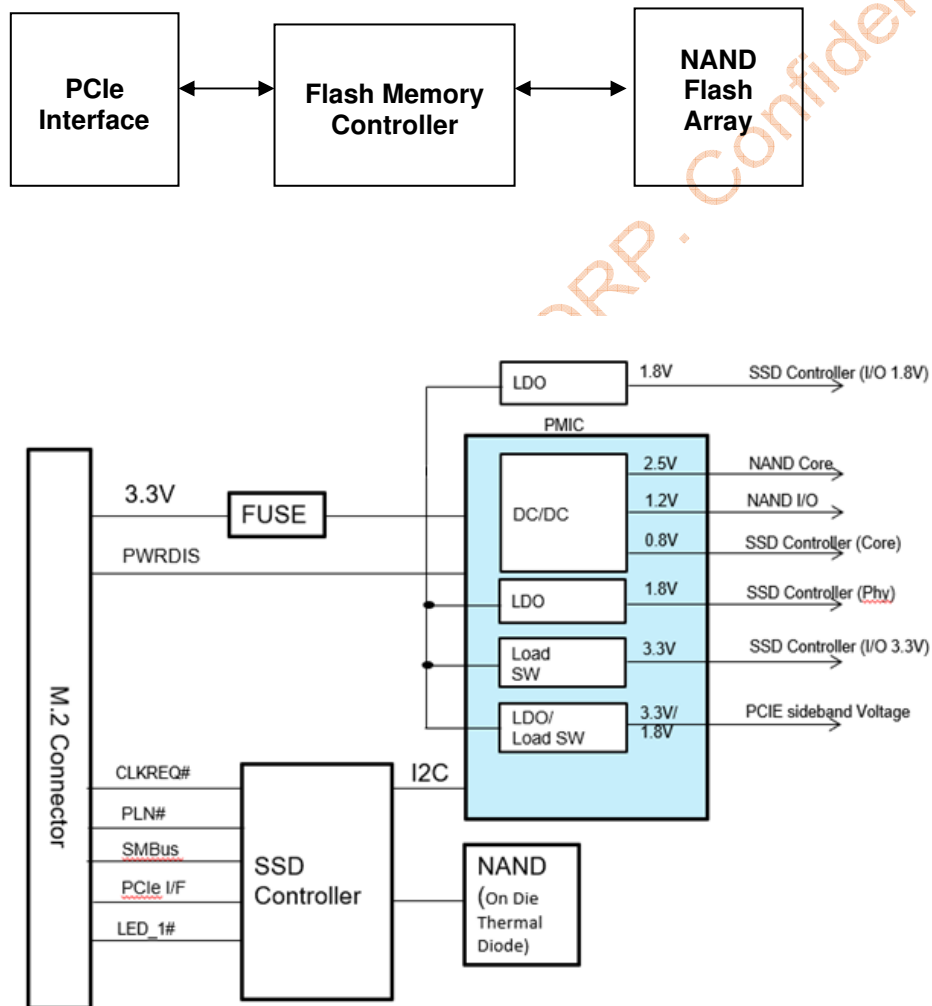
PCIe Interface

Flash Memory Controller

NAND Flash Array

RP. Confide

LDO

1.8V

SSD Controller (I/O 1.8V)

PMIC

M.2 Connector

3.3V

FUSE

PWRDIS

DC/DC

2.5V

NAND Core

1.2V

NAND I/O

0.8V

SSD Controller (Core)

LDO

1.8V

SSD Controller (Phy)

Load SW

3.3V

SSD Controller (I/O 3.3V)

LDO/ Load SW

3.3V/ 1.8V

PCIE sideband Voltage

CLKREQ#

PLN#

SMBus

PCIe I/F

LED_1#

SSD Controller

I2C

NAND (On Die Thermal Diode)